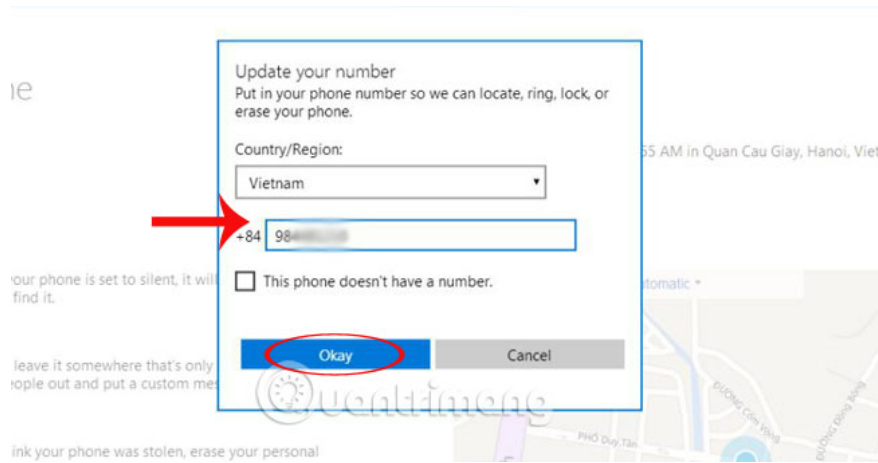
ne

55 AM in Quan Cau Giay, Hanoi, Viet

our phone is set to silent, it wil find it.

leave it somewhere that's only eople out and put a custom mes

ink your phone was stolen, erase your personal

Update your number
Put in your phone number so we can locate, ring, lock, or erase your phone.

Country/Region:

Vietnam

+84 98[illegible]

This phone doesn't have a number.

Okay

Cancel

utomatic

ĐƯỜNG Cầu Vồng

ĐƯỜNG Đông Bồng

PHỐ Duy Tân

uantrimang